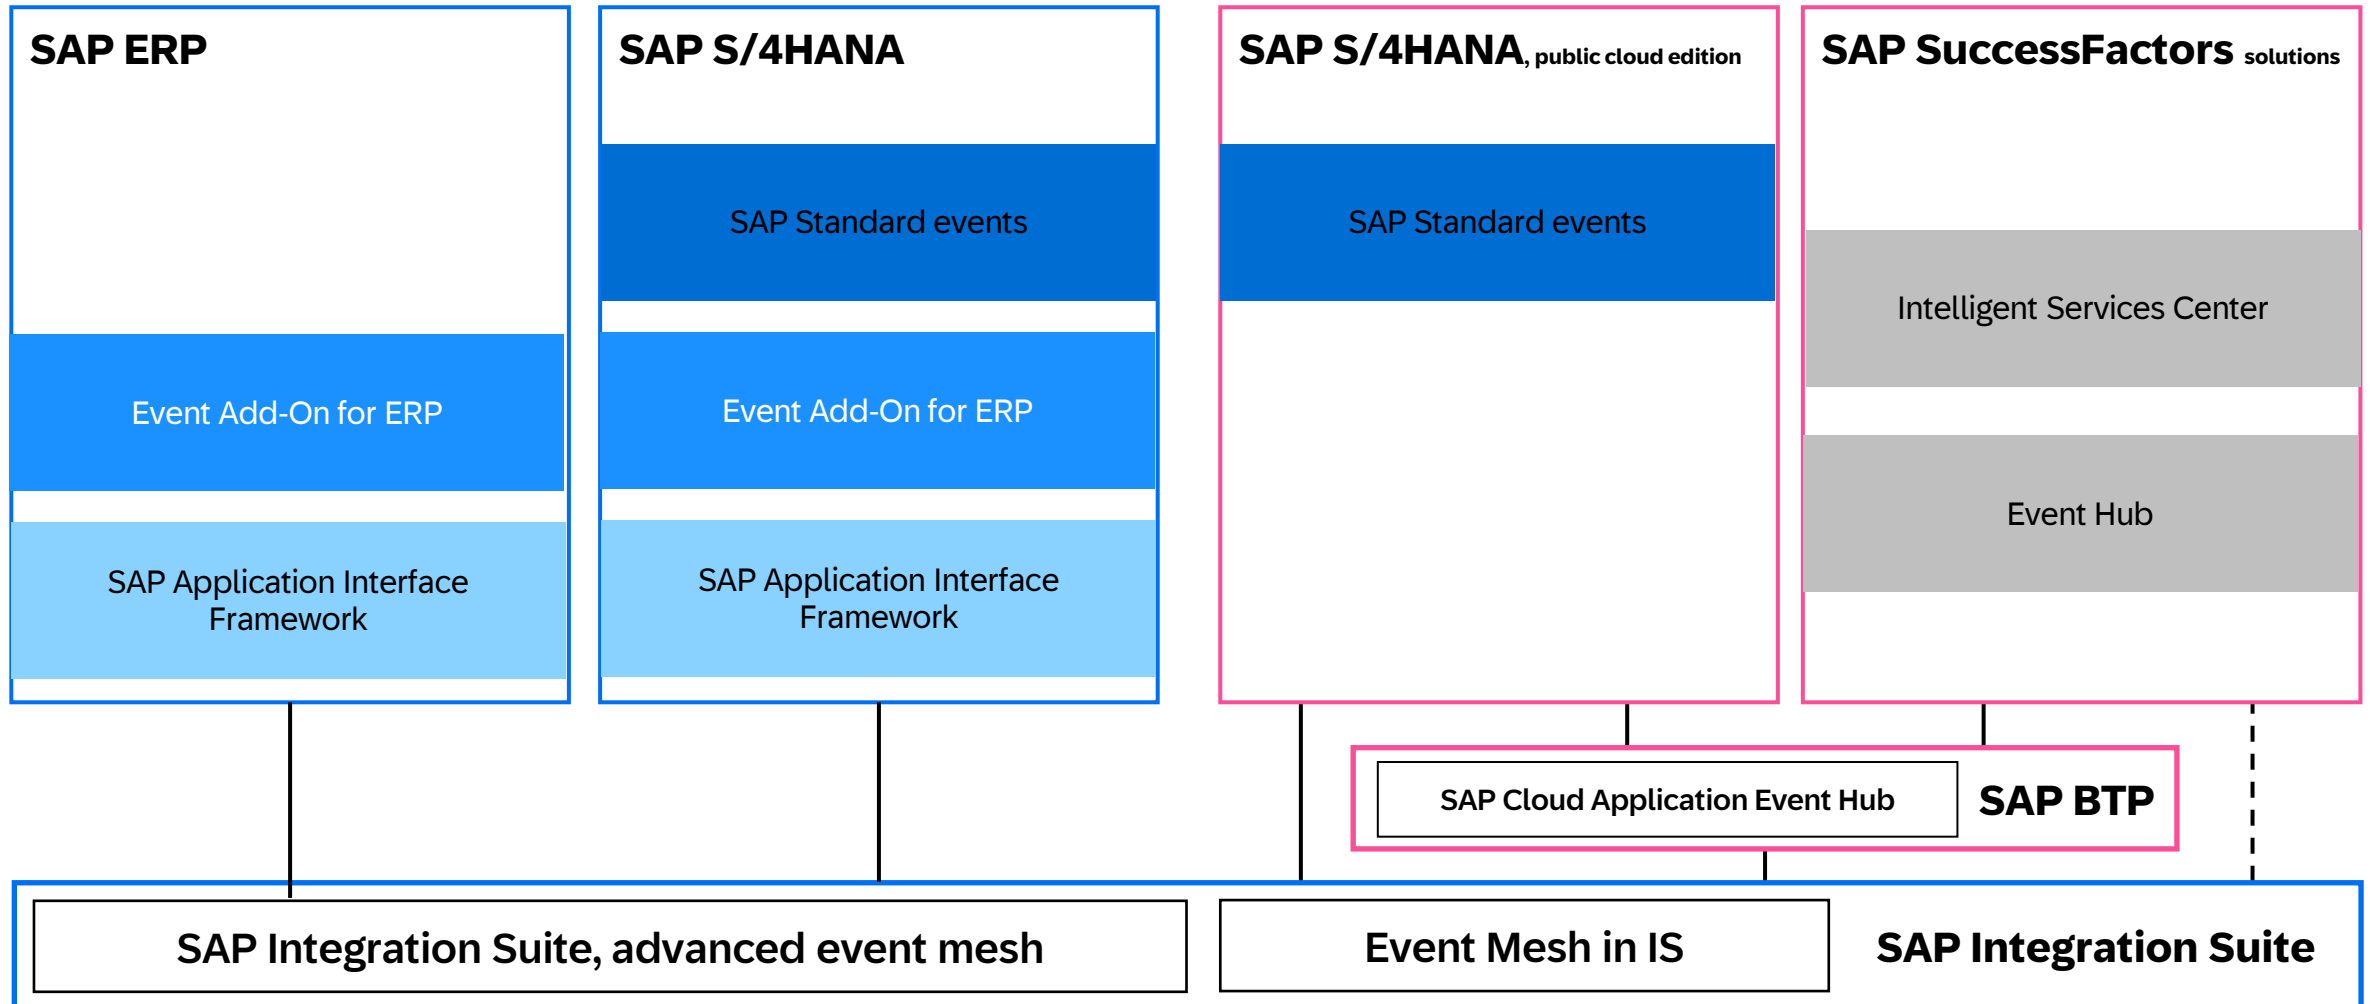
SAP ERP

Event Add-On for ERP

SAP Application Interface Framework

SAP S/4HANA

SAP Standard events

Event Add-On for ERP

SAP Application Interface Framework

SAP S/4HANA, public cloud edition

SAP Standard events

SAP SuccessFactors solutions

Intelligent Services Center

Event Hub

SAP Cloud Application Event Hub

SAP BTP

SAP Integration Suite, advanced event mesh

Event Mesh in IS

SAP Integration Suite